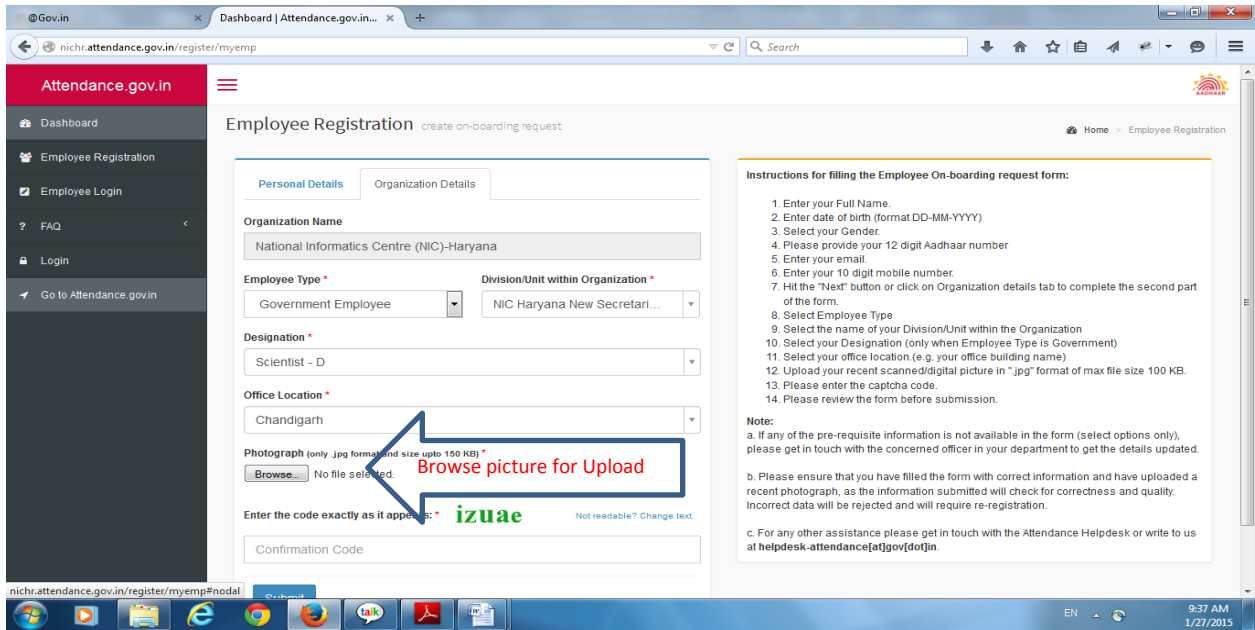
@Gov.in
Dashboard | Attendance.gov.in...
nichr.attendance.gov.in/register/myemp
Search

Attendance.gov.in
Dashboard
Employee Registration
Employee Login
FAQ
Login
Go to Attendance.gov.in

AADHAAR

Employee Registration create on-boarding request
Home > Employee Registration

Personal Details
Organization Details

Organization Name
National Informatics Centre (NIC)-Haryana

Employee Type *
Government Employee

Division/Unit within Organization *
NIC Haryana New Secretari...

Designation *
Scientist - D

Office Location *
Chandigarh

Photograph (only .jpg format and size upto 150 KB) *
Browse... No file selected.

Browse picture for Upload

Enter the code exactly as it appears: * izuae
Not readable? Change text.

Confirmation Code

Submit

Instructions for filling the Employee On-boarding request form:

1. Enter your Full Name.
2. Enter date of birth (format DD-MM-YYYY)
3. Select your Gender.
4. Please provide your 12 digit Aadhaar number
5. Enter your email.
6. Enter your 10 digit mobile number.
7. Hit the "Next" button or click on Organization details tab to complete the second part of the form.
8. Select Employee Type
9. Select the name of your Division/Unit within the Organization
10. Select your Designation (only when Employee Type is Government)
11. Select your office location.(e.g. your office building name)
12. Upload your recent scanned/digital picture in ".jpg" format of max file size 100 KB.
13. Please enter the captcha code.
14. Please review the form before submission.

Note:
a. If any of the pre-requisite information is not available in the form (select options only), please get in touch with the concerned officer in your department to get the details updated.

b. Please ensure that you have filled the form with correct information and have uploaded a recent photograph, as the information submitted will check for correctness and quality. Incorrect data will be rejected and will require re-registration.

c. For any other assistance please get in touch with the Attendance Helpdesk or write to us at helpdesk-attendance[at]gov[dot]in.

nichr.attendance.gov.in/register/myemp#nodal

EN
9:37 AM
1/27/2015